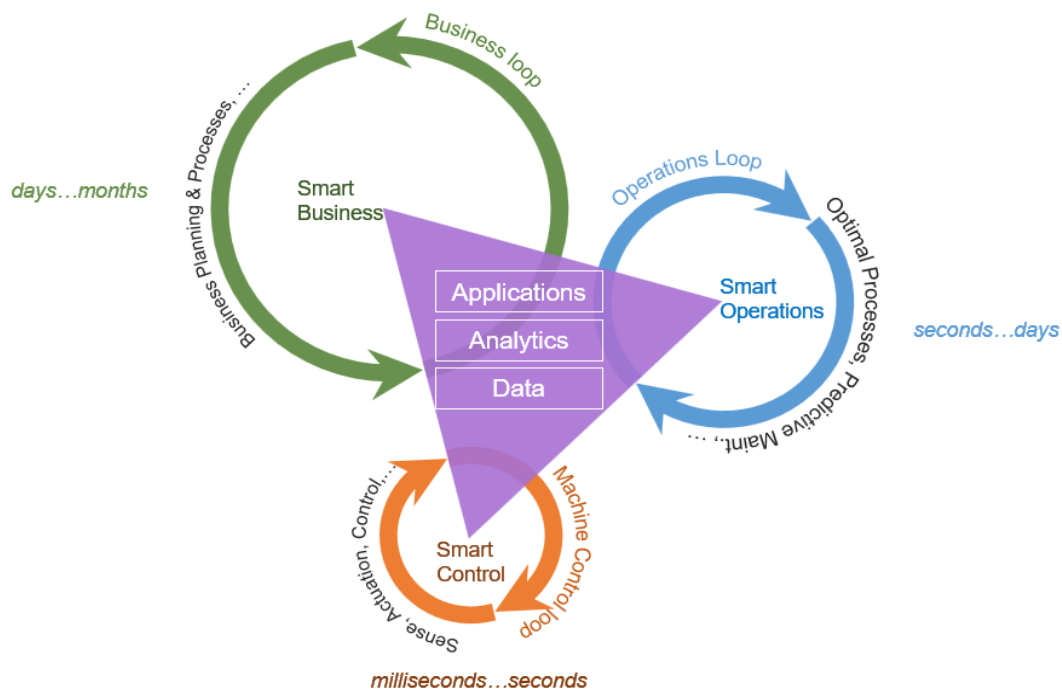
Business loop

Business Planning & Processes, …

days…months

Smart Business

Operations Loop

Optimal Processes, Predictive Maint., …

Smart Operations

seconds…days

Applications

Analytics

Data

Sense, Actuation, Control, …

Machine Control loop

Smart Control

milliseconds…seconds